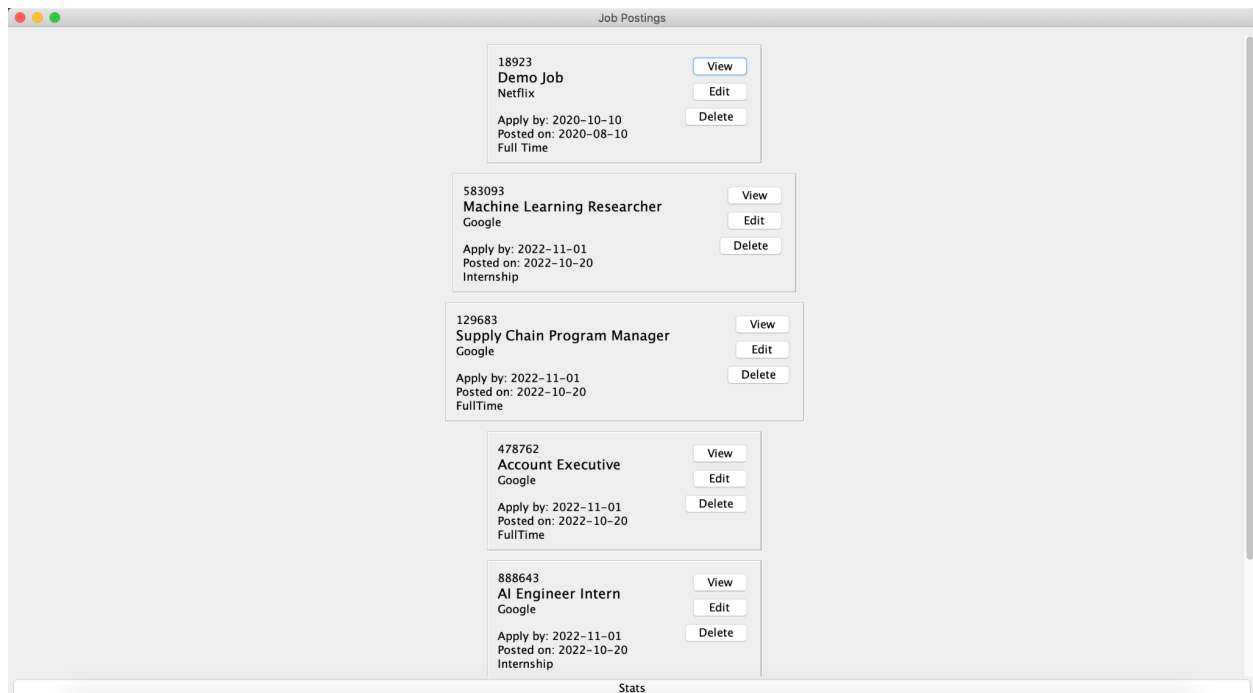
Job Postings

18923
Demo Job
Netflix
Apply by: 2020-10-10
Posted on: 2020-08-10
Full Time
View
Edit
Delete

583093
Machine Learning Researcher
Google
Apply by: 2022-11-01
Posted on: 2022-10-20
Internship
View
Edit
Delete

129683
Supply Chain Program Manager
Google
Apply by: 2022-11-01
Posted on: 2022-10-20
FullTime
View
Edit
Delete

478762
Account Executive
Google
Apply by: 2022-11-01
Posted on: 2022-10-20
FullTime
View
Edit
Delete

888643
AI Engineer Intern
Google
Apply by: 2022-11-01
Posted on: 2022-10-20
Internship
View
Edit
Delete

Stats